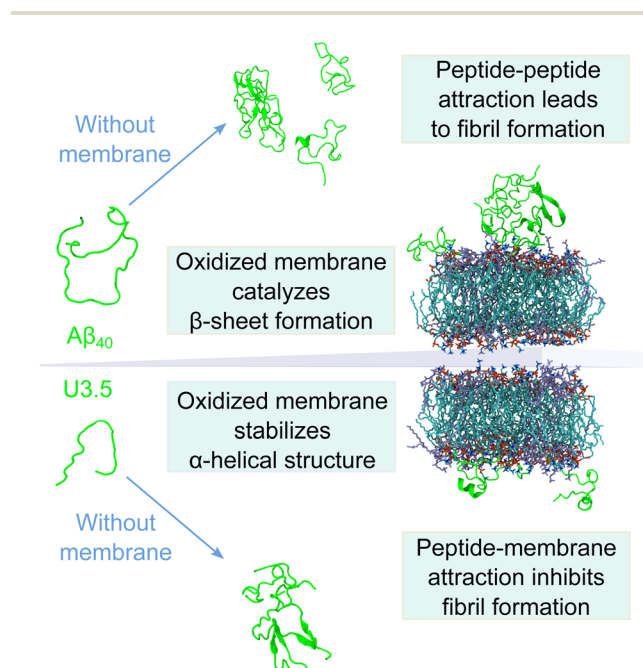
Without membrane

Peptide-peptide attraction leads to fibril formation

Oxidized membrane catalyzes β-sheet formation

Aβ$_{40}$

U3.5

Oxidized membrane stabilizes α-helical structure

Without membrane

Peptide-membrane attraction inhibits fibril formation